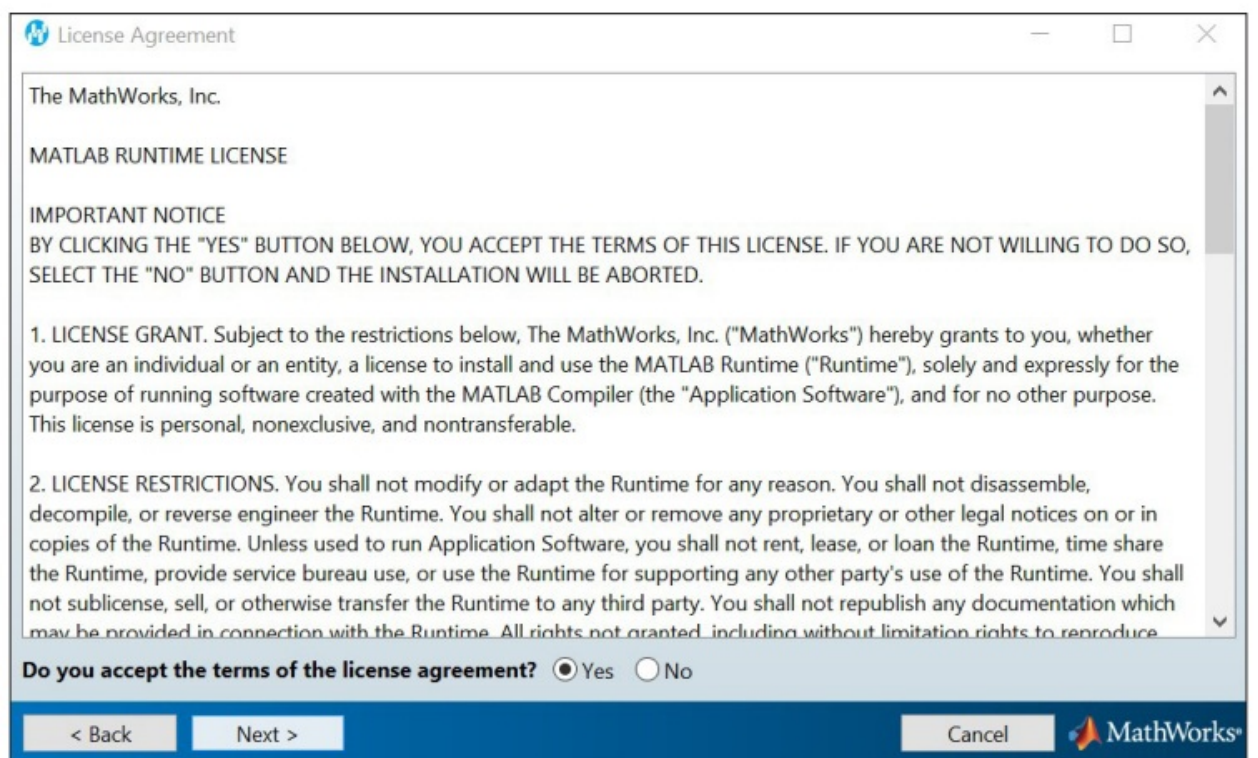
License Agreement

The MathWorks, Inc.

MATLAB RUNTIME LICENSE

IMPORTANT NOTICE
BY CLICKING THE "YES" BUTTON BELOW, YOU ACCEPT THE TERMS OF THIS LICENSE. IF YOU ARE NOT WILLING TO DO SO, SELECT THE "NO" BUTTON AND THE INSTALLATION WILL BE ABORTED.

1. LICENSE GRANT. Subject to the restrictions below, The MathWorks, Inc. ("MathWorks") hereby grants to you, whether you are an individual or an entity, a license to install and use the MATLAB Runtime ("Runtime"), solely and expressly for the purpose of running software created with the MATLAB Compiler (the "Application Software"), and for no other purpose. This license is personal, nonexclusive, and nontransferable.

2. LICENSE RESTRICTIONS. You shall not modify or adapt the Runtime for any reason. You shall not disassemble, decompile, or reverse engineer the Runtime. You shall not alter or remove any proprietary or other legal notices on or in copies of the Runtime. Unless used to run Application Software, you shall not rent, lease, or loan the Runtime, time share the Runtime, provide service bureau use, or use the Runtime for supporting any other party's use of the Runtime. You shall not sublicense, sell, or otherwise transfer the Runtime to any third party. You shall not republish any documentation which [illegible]

Do you accept the terms of the license agreement? Yes No

< Back Next > Cancel MathWorks